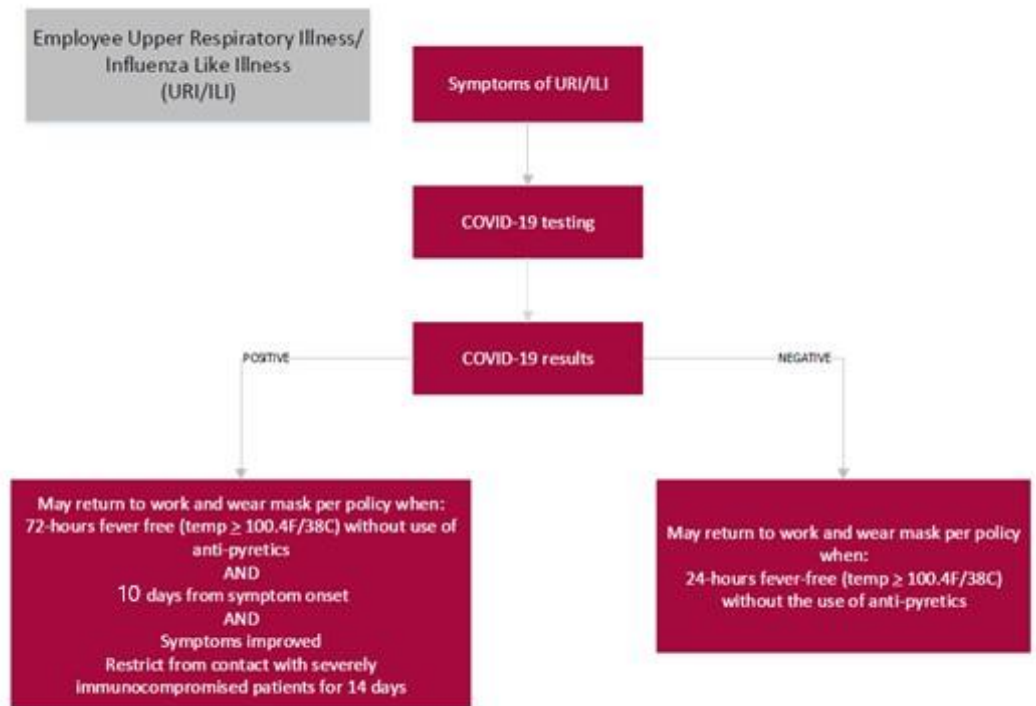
Employee Upper Respiratory Illness/ Influenza Like Illness (URI/ILI)

Symptoms of URI/ILI

COVID-19 testing

POSITIVE

COVID-19 results

NEGATIVE

May return to work and wear mask per policy when:
72-hours fever free (temp $\geq$ 100.4F/38C) without use of anti-pyretics
AND
10 days from symptom onset
AND
Symptoms improved
Restrict from contact with severely immunocompromised patients for 14 days

May return to work and wear mask per policy when:
24-hours fever-free (temp $\geq$ 100.4F/38C) without the use of anti-pyretics